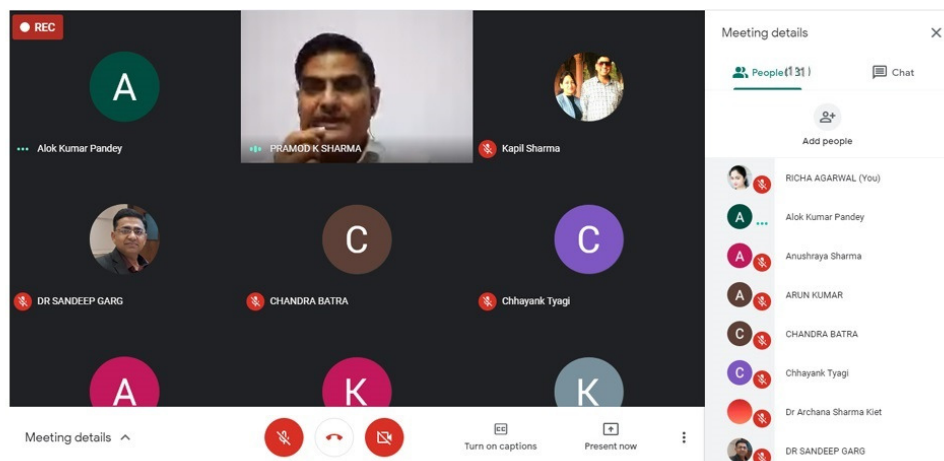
REC

A
Alok Kumar Pandey

PRAMOD K SHARMA

Kapil Sharma

DR SANDEEP GARG

C
CHANDRA BATRA

C
Chhayank Tyagi

A

K

K

Meeting details

Turn on captions

Present now

Meeting details

People (131)

Chat

Add people

RICHA AGARWAL (You)

A
Alok Kumar Pandey

A
Anushraya Sharma

A
ARUN KUMAR

C
CHANDRA BATRA

C
Chhayank Tyagi

Dr Archana Sharma Kiet

DR SANDEEP GARG